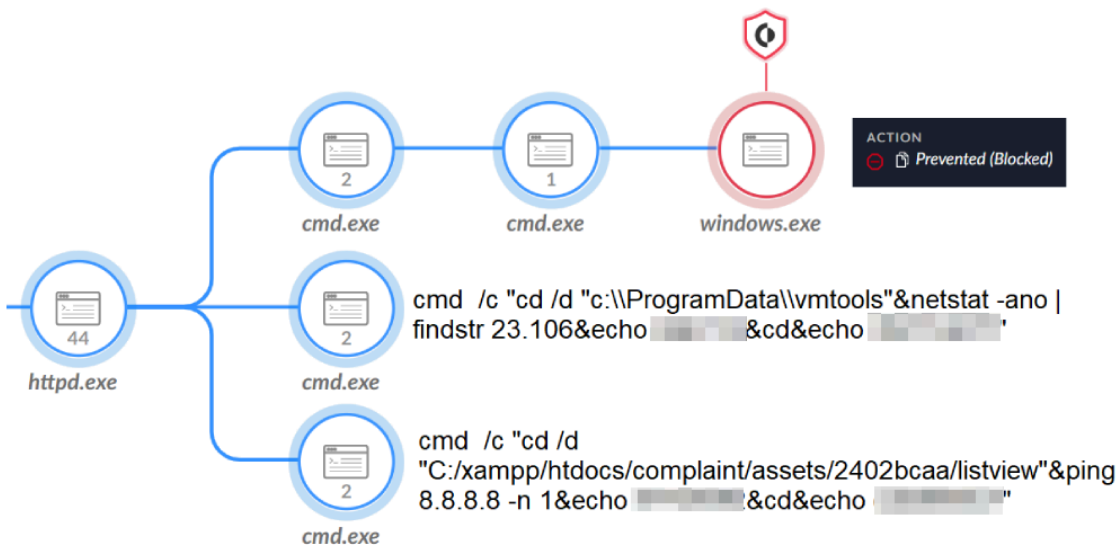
2
cmd.exe

1
cmd.exe

windows.exe

ACTION
Prevented (Blocked)

44
httpd.exe

2
cmd.exe

cmd /c "cd /d "c:\\ProgramData\\vmtools"&netstat -ano | findstr 23.106&echo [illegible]&cd&echo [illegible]"

2
cmd.exe

cmd /c "cd /d "C:/xampp/htdocs/complaint/assets/2402bcaa/listview"&ping 8.8.8.8 -n 1&echo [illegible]&cd&echo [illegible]"